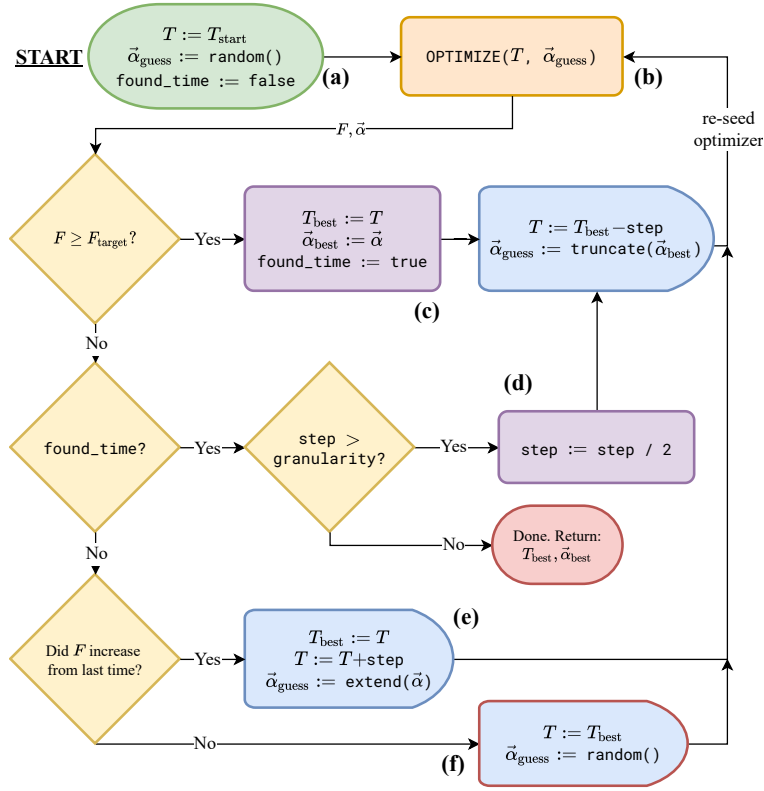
START

$T := T_{\text{start}}$
$\vec{\alpha}_{\text{guess}} :=$ random()
found_time := false

(a)

OPTIMIZE($T$, $\vec{\alpha}_{\text{guess}}$)

(b)

re-seed optimizer

$F, \vec{\alpha}$

$F \geq F_{\text{target}}$?

Yes

$T_{\text{best}} := T$
$\vec{\alpha}_{\text{best}} := \vec{\alpha}$
found_time := true

(c)

$T := T_{\text{best}}$ −step
$\vec{\alpha}_{\text{guess}} :=$ truncate($\vec{\alpha}_{\text{best}}$)

No

(d)

found_time?

Yes

step > granularity?

Yes

step := step / 2

No

Done. Return: $T_{\text{best}}, \vec{\alpha}_{\text{best}}$

No

(e)

Did $F$ increase from last time?

Yes

$T_{\text{best}} := T$
$T := T$+step
$\vec{\alpha}_{\text{guess}} :=$ extend($\vec{\alpha}$)

No

$T := T_{\text{best}}$
$\vec{\alpha}_{\text{guess}} :=$ random()

(f)